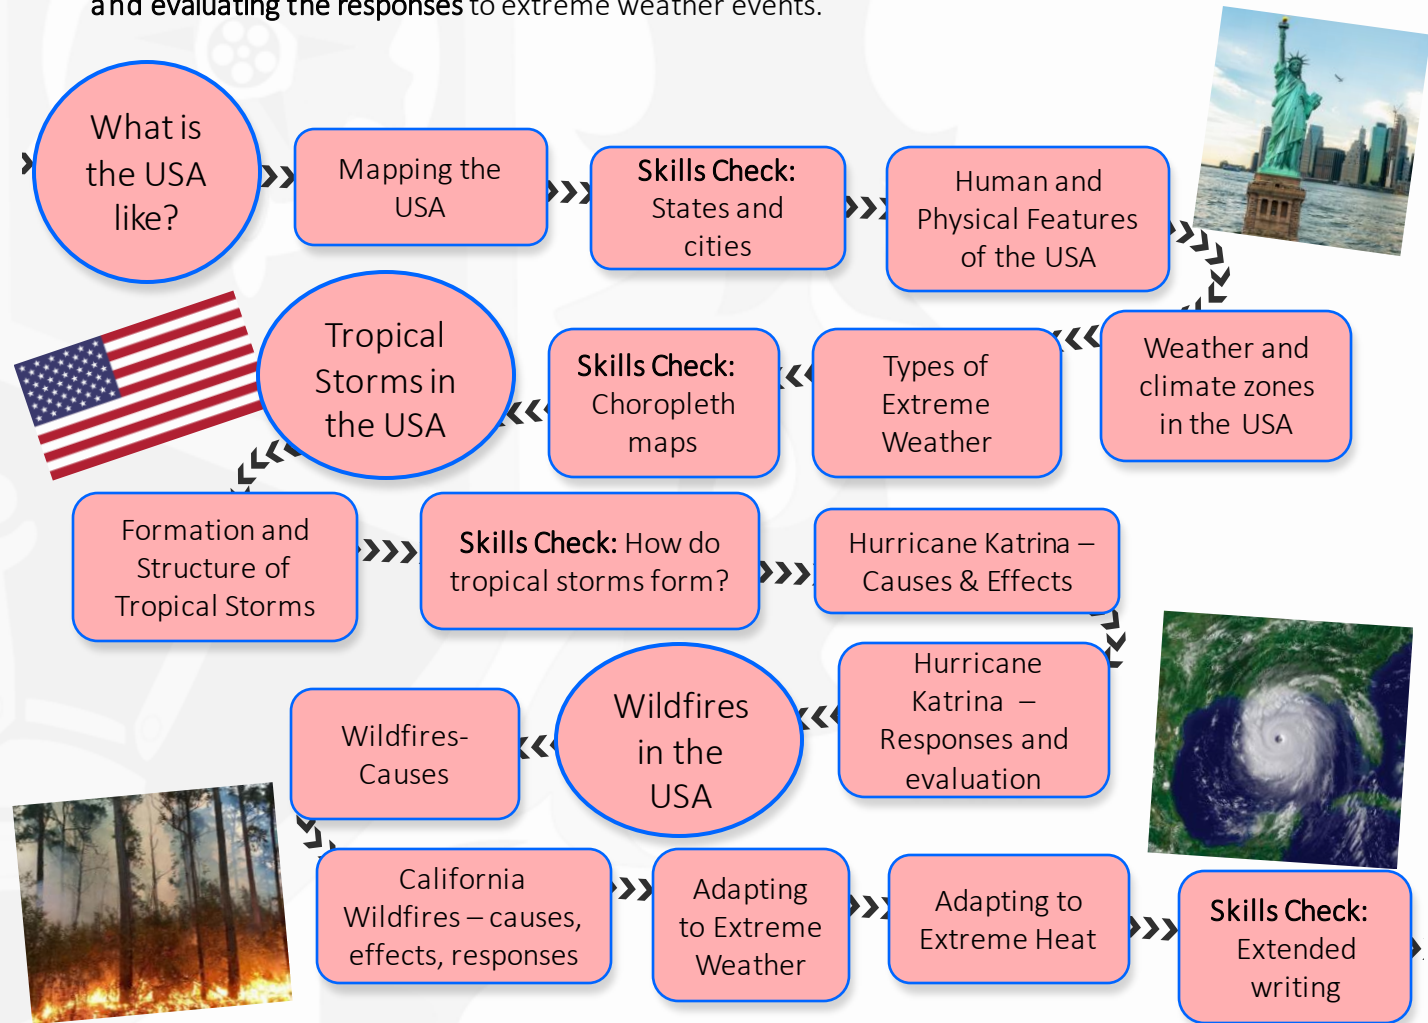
and evaluating the responses to extreme weather events.

What is the USA like?

Mapping the USA

**Skills Check:** States and cities

Human and Physical Features of the USA

Weather and climate zones in the USA

Types of Extreme Weather

**Skills Check:** Choropleth maps

Tropical Storms in the USA

Formation and Structure of Tropical Storms

**Skills Check:** How do tropical storms form?

Hurricane Katrina – Causes & Effects

Hurricane Katrina – Responses and evaluation

Wildfires in the USA

Wildfires-Causes

California Wildfires – causes, effects, responses

Adapting to Extreme Weather

Adapting to Extreme Heat

**Skills Check:** Extended writing